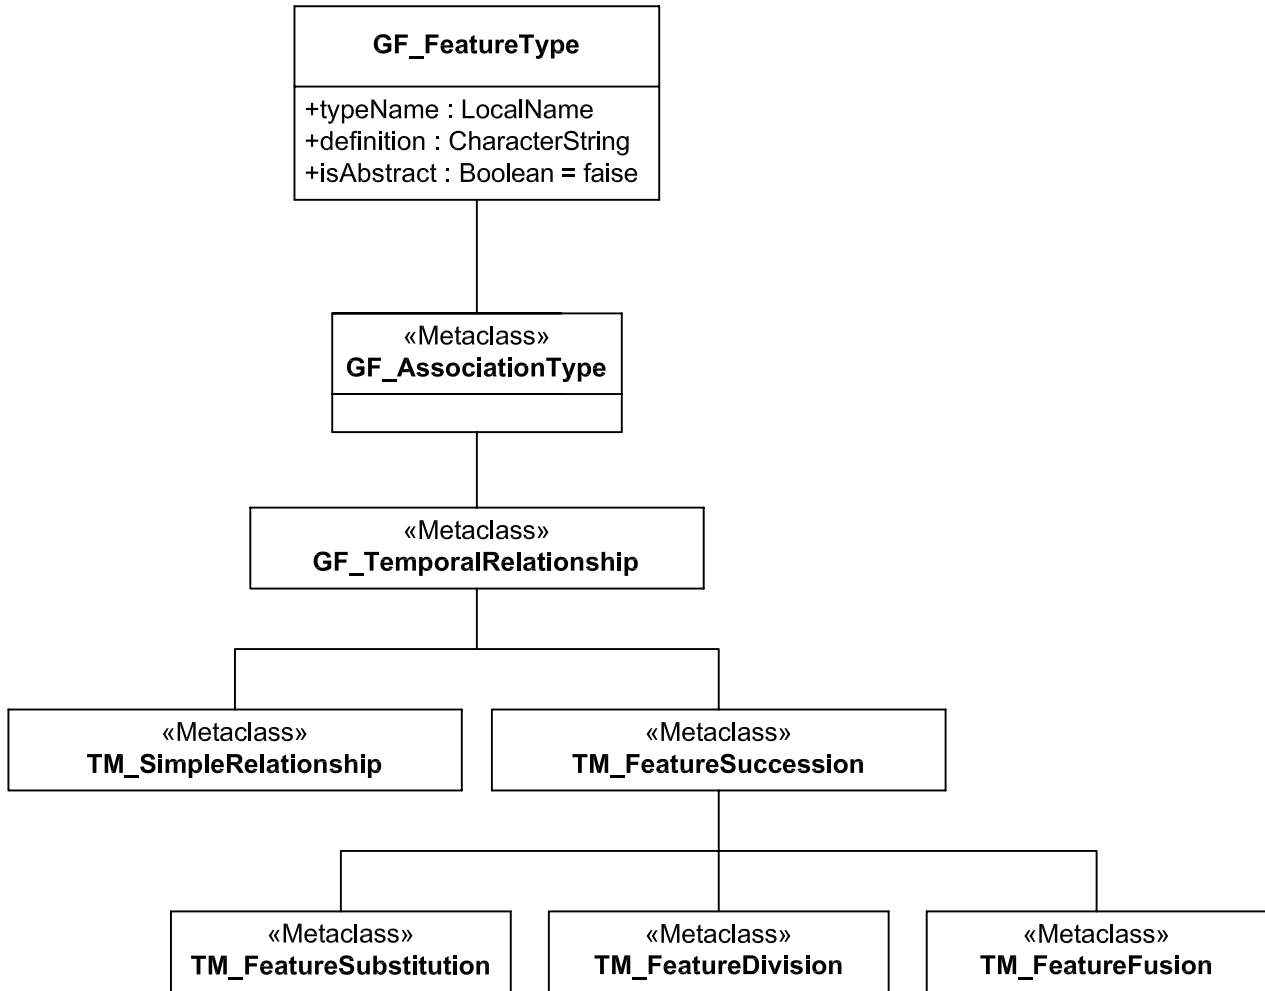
GF_FeatureType

+typeName : LocalName
+definition : CharacterString
+isAbstract : Boolean = false

«Metaclass»
GF_AssociationType

«Metaclass»
GF_TemporalRelationship

«Metaclass»
TM_SimpleRelationship

«Metaclass»
TM_FeatureSuccession

«Metaclass»
TM_FeatureSubstitution

«Metaclass»
TM_FeatureDivision

«Metaclass»
TM_FeatureFusion